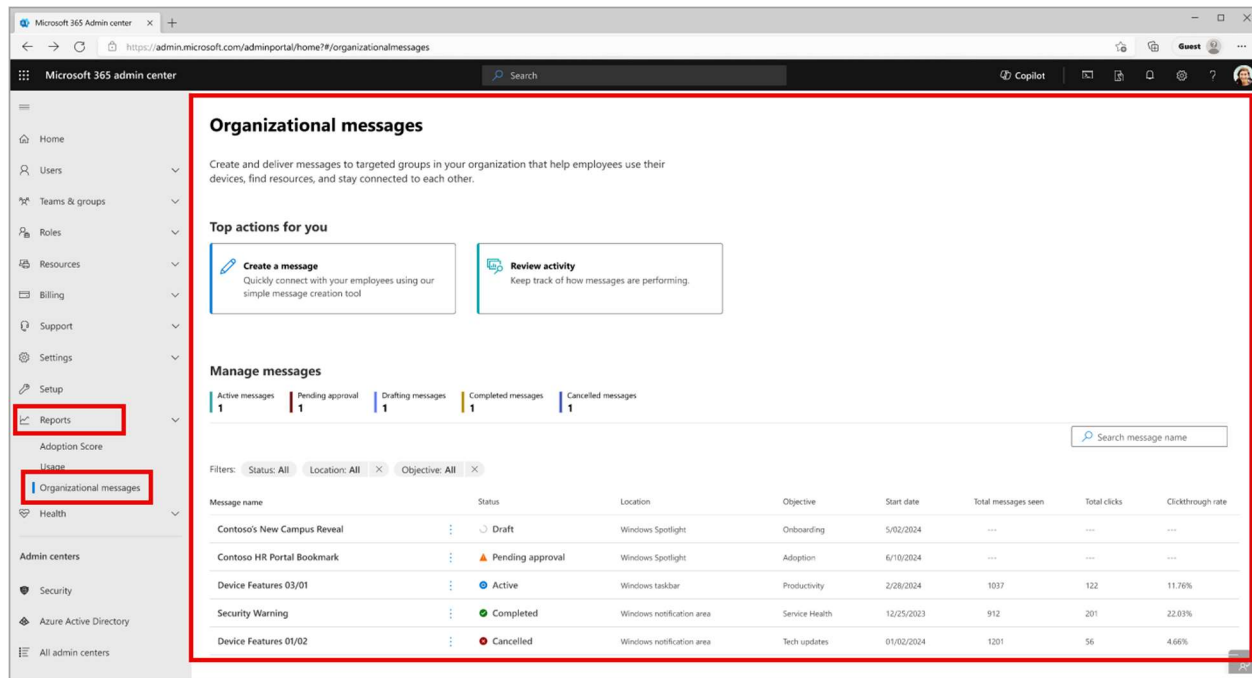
Microsoft 365 Admin center ×

https://admin.microsoft.com/adminportal/home?#/organizationalmessages

Guest

Microsoft 365 admin center

Search

Copilot

Home
Users
Teams & groups
Roles
Resources
Billing
Support
Settings
Setup
Reports
Adoption Score
Usage
Organizational messages
Health

Admin centers

Security
Azure Active Directory
All admin centers

Organizational messages

Create and deliver messages to targeted groups in your organization that help employees use their devices, find resources, and stay connected to each other.

Top actions for you

Create a message
Quickly connect with your employees using our simple message creation tool

Review activity
Keep track of how messages are performing.

Manage messages

Active messages 1
Pending approval 1
Drafting messages 1
Completed messages 1
Cancelled messages 1

Search message name

Filters: Status: All Location: All × Objective: All ×

| Message name | Status | Location | Objective | Start date | Total messages seen | Total clicks | Clickthrough rate |
|---|---|---|---|---|---|---|---|
| Contoso's New Campus Reveal | Draft | Windows Spotlight | Onboarding | 5/02/2024 | --- | --- | --- |
| Contoso HR Portal Bookmark | Pending approval | Windows Spotlight | Adoption | 6/10/2024 | --- | --- | --- |
| Device Features 03/01 | Active | Windows taskbar | Productivity | 2/28/2024 | 1037 | 122 | 11.76% |
| Security Warning | Completed | Windows notification area | Service Health | 12/25/2023 | 912 | 201 | 22.03% |
| Device Features 01/02 | Cancelled | Windows notification area | Tech updates | 01/02/2024 | 1201 | 56 | 4.66% |